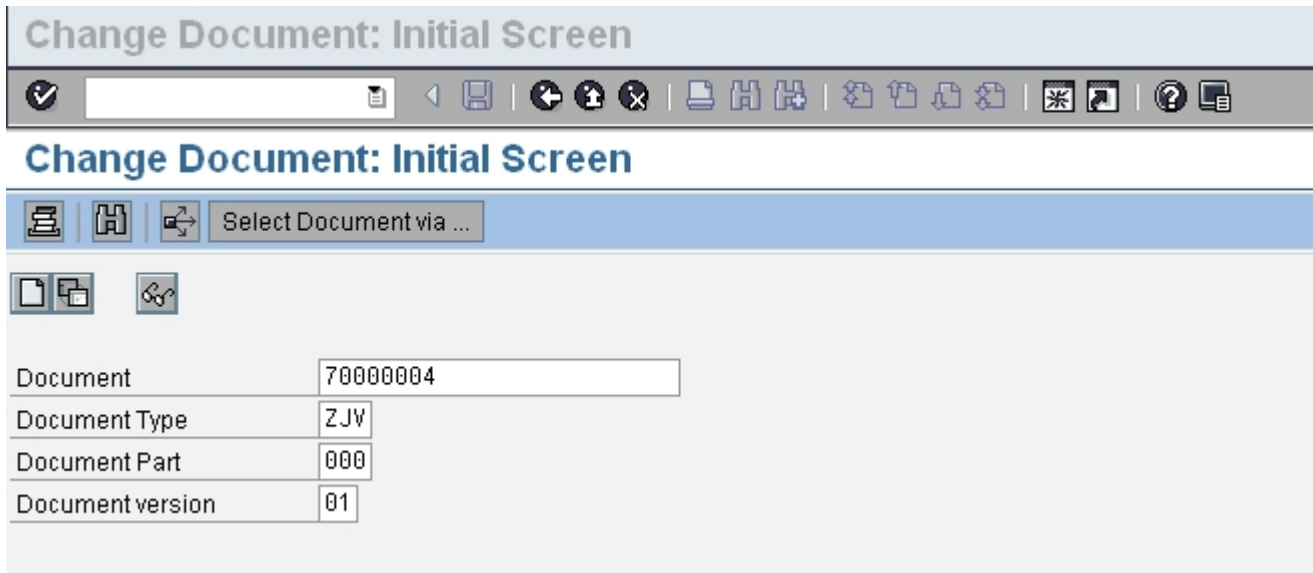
Change Document: Initial Screen

Change Document: Initial Screen

Select Document via ...

| | |
|---|---|
| Document | 70000004 |
| Document Type | ZJV |
| Document Part | 000 |
| Document version | 01 |